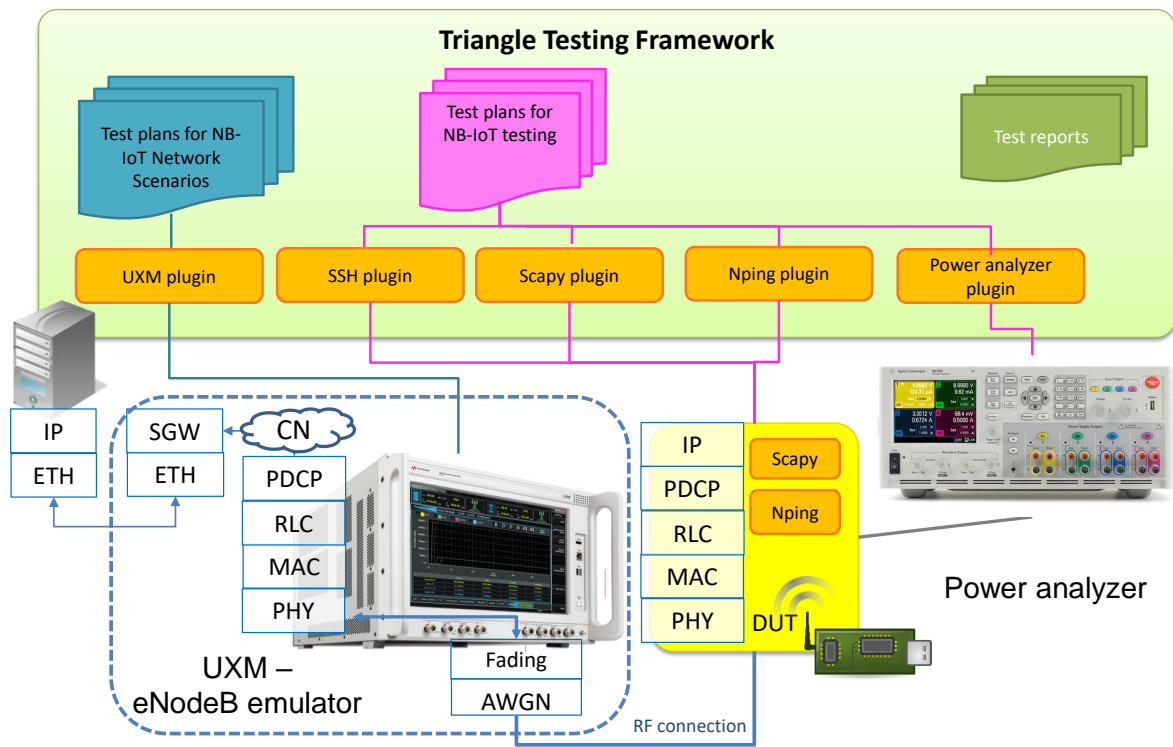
Triangle Testing Framework

Test plans for NB-IoT Network Scenarios

Test plans for NB-IoT testing

Test reports

UXM plugin

SSH plugin

Scapy plugin

Nping plugin

Power analyzer plugin

IP

ETH

SGW

ETH

CN

PDCP

RLC

MAC

PHY

Fading

AWGN

UXM – eNodeB emulator

IP

PDCP

RLC

MAC

PHY

Scapy

Nping

DUT

RF connection

Power analyzer